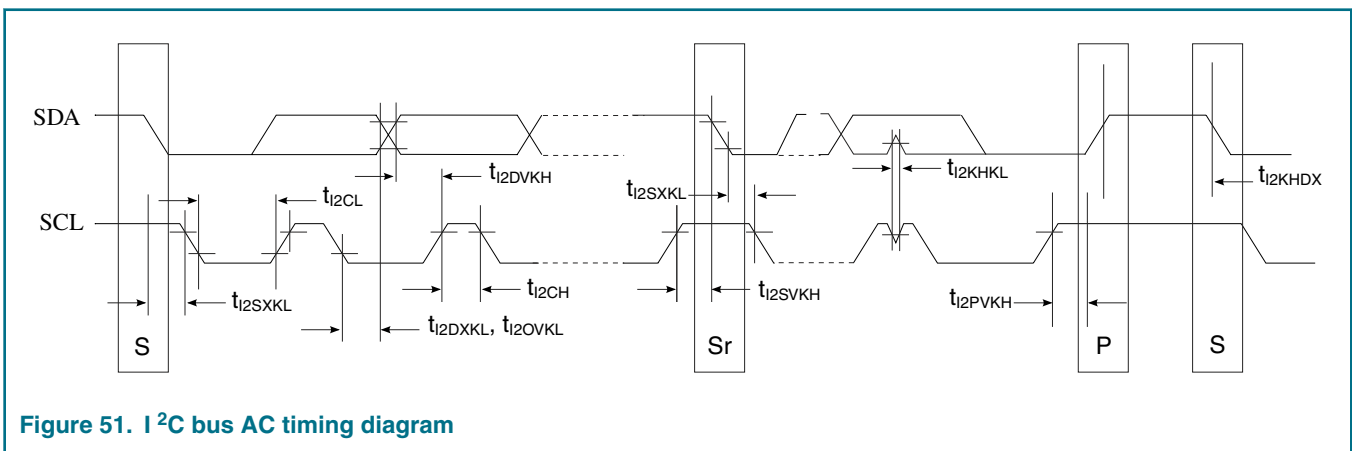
SDA

SCL

$t_{I2CL}$

$t_{I2DVKH}$

$t_{I2SXKL}$

$t_{I2KHKL}$

$t_{I2KHDX}$

$t_{I2SXKL}$

$t_{I2CH}$

$t_{I2SVKH}$

$t_{I2PVKH}$

$t_{I2DXKL}$, $t_{I2OVKL}$

S

Sr

P

S

Figure 51. I $^2$C bus AC timing diagram